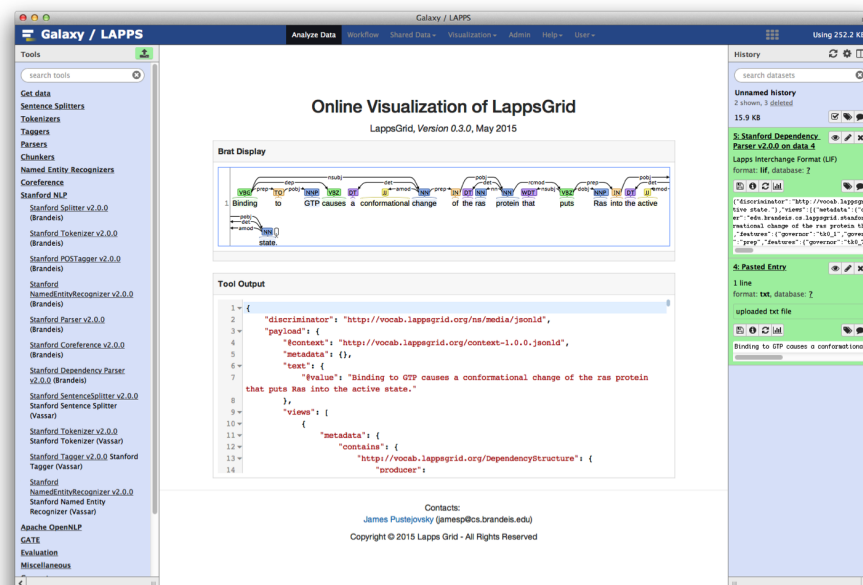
Galaxy / LAPPS

Galaxy / LAPPS

Analyze Data Workflow Shared Data ▾ Visualization ▾ Admin Help ▾ User ▾

Using 252.2 KB

Tools

search tools

Get data
Sentence Splitters
Tokenizers
Taggers
Parsers
Chunkers
Named Entity Recognizers
Coreference
Stanford NLP

Stanford Splitter v2.0.0 (Brandeis)

Stanford Tokenizer v2.0.0 (Brandeis)

Stanford POSTagger v2.0.0 (Brandeis)

Stanford NamedEntityRecognizer v2.0.0 (Brandeis)

Stanford Parser v2.0.0 (Brandeis)

Stanford Coreference v2.0.0 (Brandeis)

Stanford Dependency Parser v2.0.0 (Brandeis)

Stanford SentenceSplitter v2.0.0 Stanford Sentence Splitter (Vassar)

Stanford Tokenizer v2.0.0 Stanford Tokenizer (Vassar)

Stanford Tagger v2.0.0 Stanford Tagger (Vassar)

Stanford NamedEntityRecognizer v2.0.0 Stanford Named Entity Recognizer (Vassar)

Apache OpenNLP
GATE
Evaluation
Miscellaneous

Online Visualization of LappsGrid

LappsGrid, Version 0.3.0, May 2015

Brat Display

1 Binding to GTP causes a conformational change of the ras protein that puts Ras into the active state.

VBG TO NNP VBZ DT JJ NN IN DT NN NN WDT VBZ NNP IN DT JJ NN
prep pobj nsubj dep det amod dobj prep pobj det nn rcmod nsubj dobj prep pobj det amod

Tool Output

1 {
2 "discriminator": "http://vocab.lappsgrid.org/ns/media/jsonld",
3 "payload": {
4 "@context": "http://vocab.lappsgrid.org/context-1.0.0.jsonld",
5 "metadata": {},
6 "text": {
7 "@value": "Binding to GTP causes a conformational change of the ras protein that puts Ras into the active state."
8 },
9 "views": [
10 {
11 "metadata": {
12 "contains": {
13 "http://vocab.lappsgrid.org/DependencyStructure": {
14 "producer":

Contacts:
James Pustejovsky (jamesp@cs.brandeis.edu)

Copyright © 2015 Lapps Grid - All Rights Reserved

History

search datasets

Unnamed history
2 shown, 3 deleted

15.9 KB

5: Stanford Dependency Parser v2.0.0 on data 4

Lapps Interchange Format (LIF)
format: lif, database: ?

{"discriminator":"http://vocab.lappsgr
tive state."},"views":[{"metadata":{"c
er":"edu.brandeis.cs.lappsgrid.stanfor
rmational change of the ras protein th
,"features":{"governor":"tk0_1","gover
":"prep","features":{"governor":"tk0_

4: Pasted Entry

1 line
format: txt, database: ?

uploaded txt file

Binding to GTP causes a conformationa